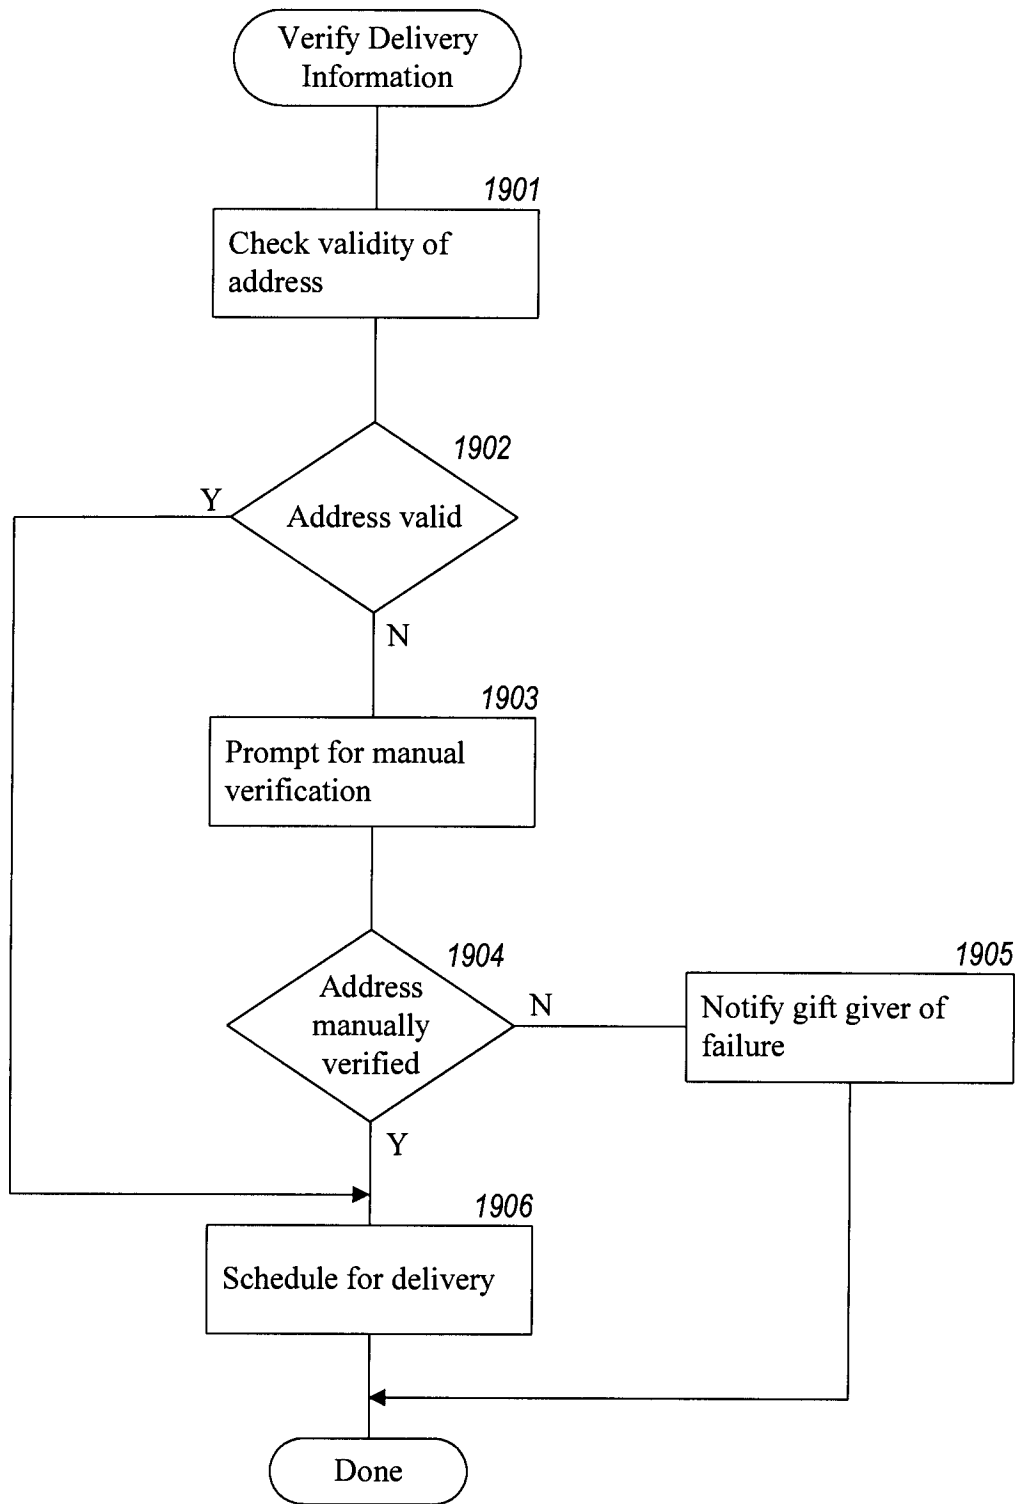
Verify Delivery Information

1901

Check validity of address

1902

Address valid

Y

N

1903

Prompt for manual verification

1904

Address manually verified

N

1905

Notify gift giver of failure

Y

1906

Schedule for delivery

Done